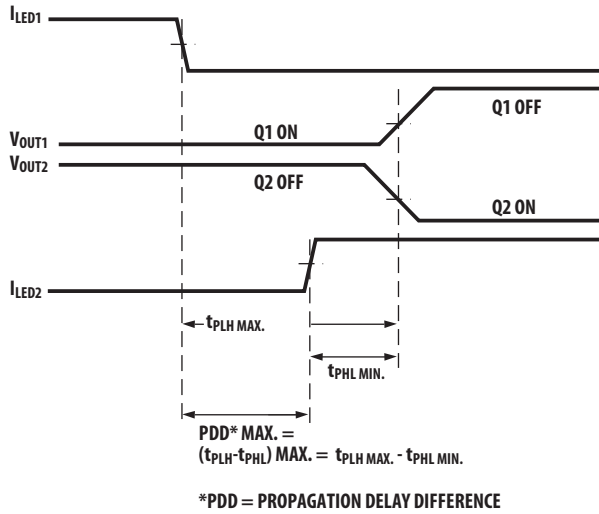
$I_{LED1}$

Q1 OFF

$V_{OUT1}$ Q1 ON

$V_{OUT2}$

Q2 OFF

Q2 ON

$I_{LED2}$

$t_{PLH\ MAX.}$

$t_{PHL\ MIN.}$

PDD* MAX. = $(t_{PLH}-t_{PHL})$ MAX. = $t_{PLH\ MAX.} - t_{PHL\ MIN.}$

*PDD = PROPAGATION DELAY DIFFERENCE